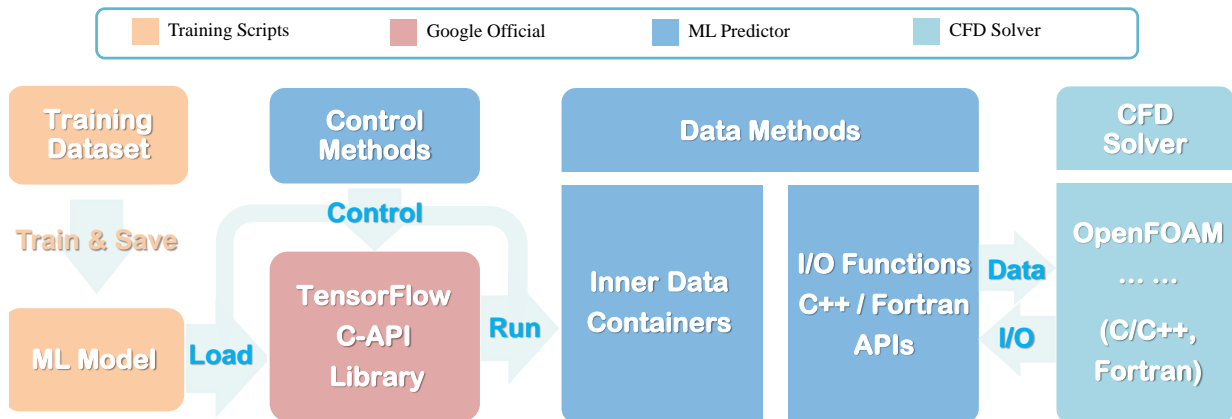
Training Scripts
Google Official
ML Predictor
CFD Solver

Training Dataset

Train & Save

ML Model

Load

Control Methods

Control

TensorFlow C-API Library

Run

Data Methods

Inner Data Containers

I/O Functions C++ / Fortran APIs

Data

I/O

CFD Solver

OpenFOAM
… …
(C/C++, Fortran)